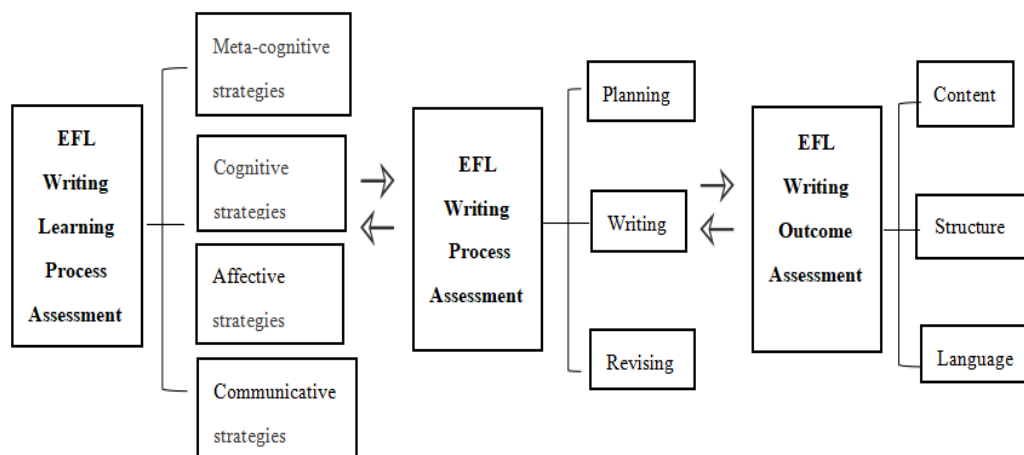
EFL Writing Learning Process Assessment

Meta-cognitive strategies

Cognitive strategies

Affective strategies

Communicative strategies

EFL Writing Process Assessment

Planning

Writing

Revising

EFL Writing Outcome Assessment

Content

Structure

Language